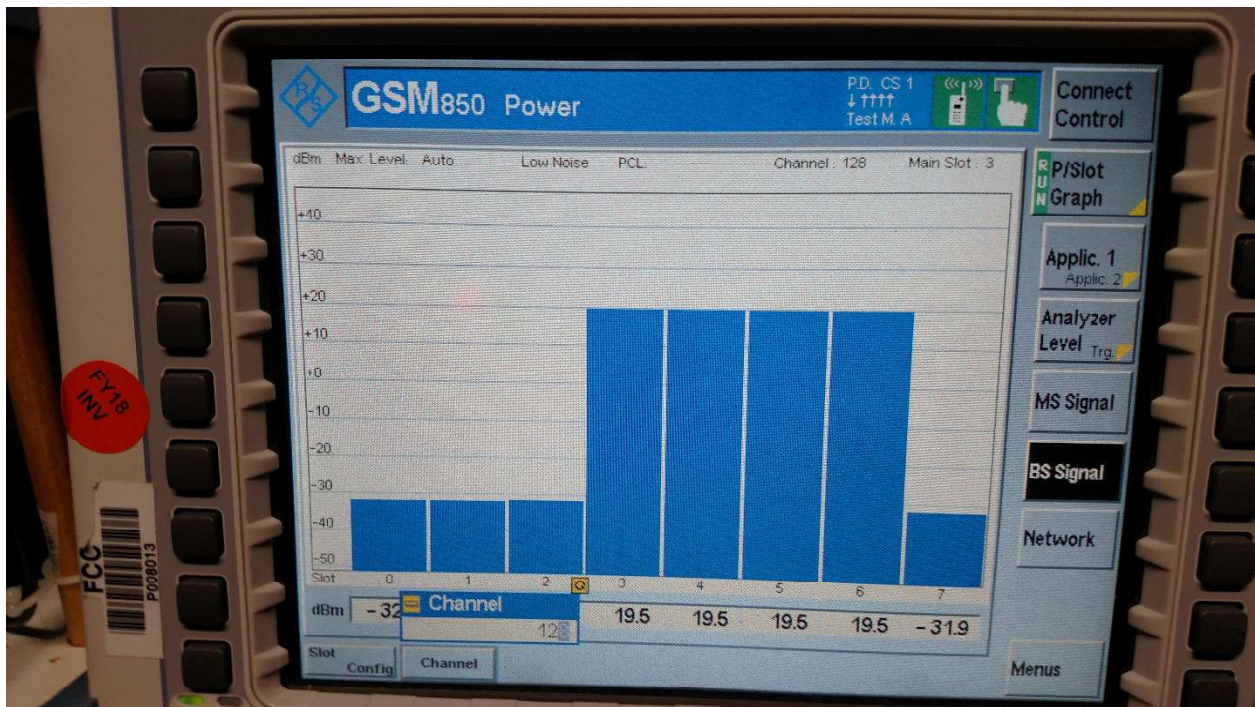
GSM850 Power

P.D. CS 1
↓↑↑↑↑
Test M. A

Connect Control

dBm Max. Level: Auto Low Noise PCL: Channel : 128 Main Slot : 3

+40
+30
+20
+10
+0
-10
-20
-30
-40
-50

Slot 0 1 2 3 4 5 6 7

dBm -32 Channel 128 19.5 19.5 19.5 19.5 -31.9

RUN P/Slot Graph

Applic. 1 Applic. 2

Analyzer Level Trg.

MS Signal

BS Signal

Network

Menus

Slot Config

Channel

FY18 INV

FCC
P008013